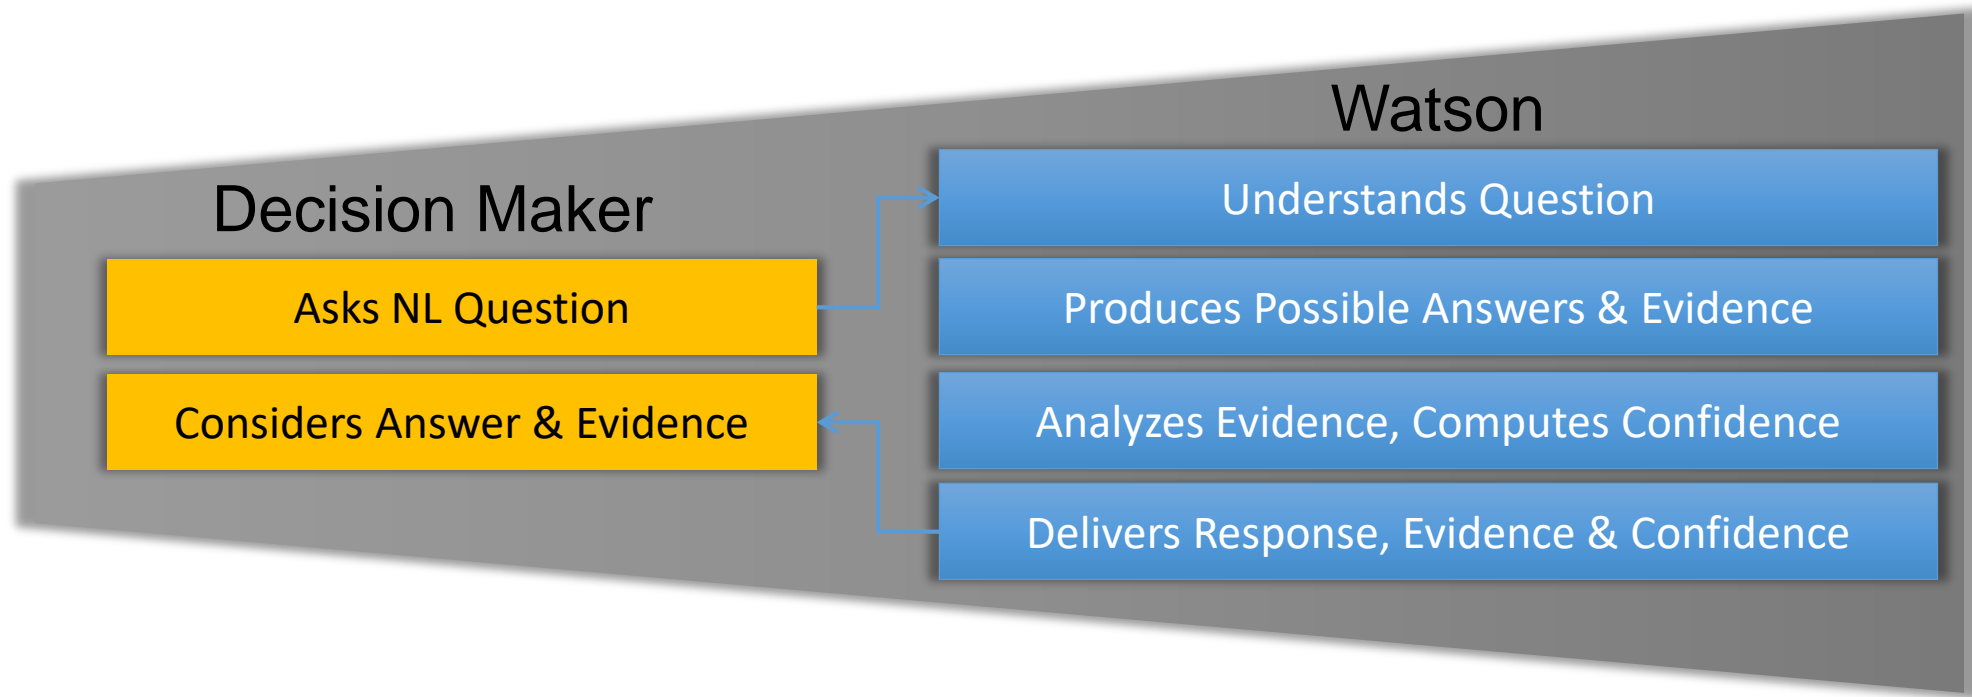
Decision Maker

Asks NL Question

Considers Answer & Evidence

Watson

Understands Question

Produces Possible Answers & Evidence

Analyzes Evidence, Computes Confidence

Delivers Response, Evidence & Confidence